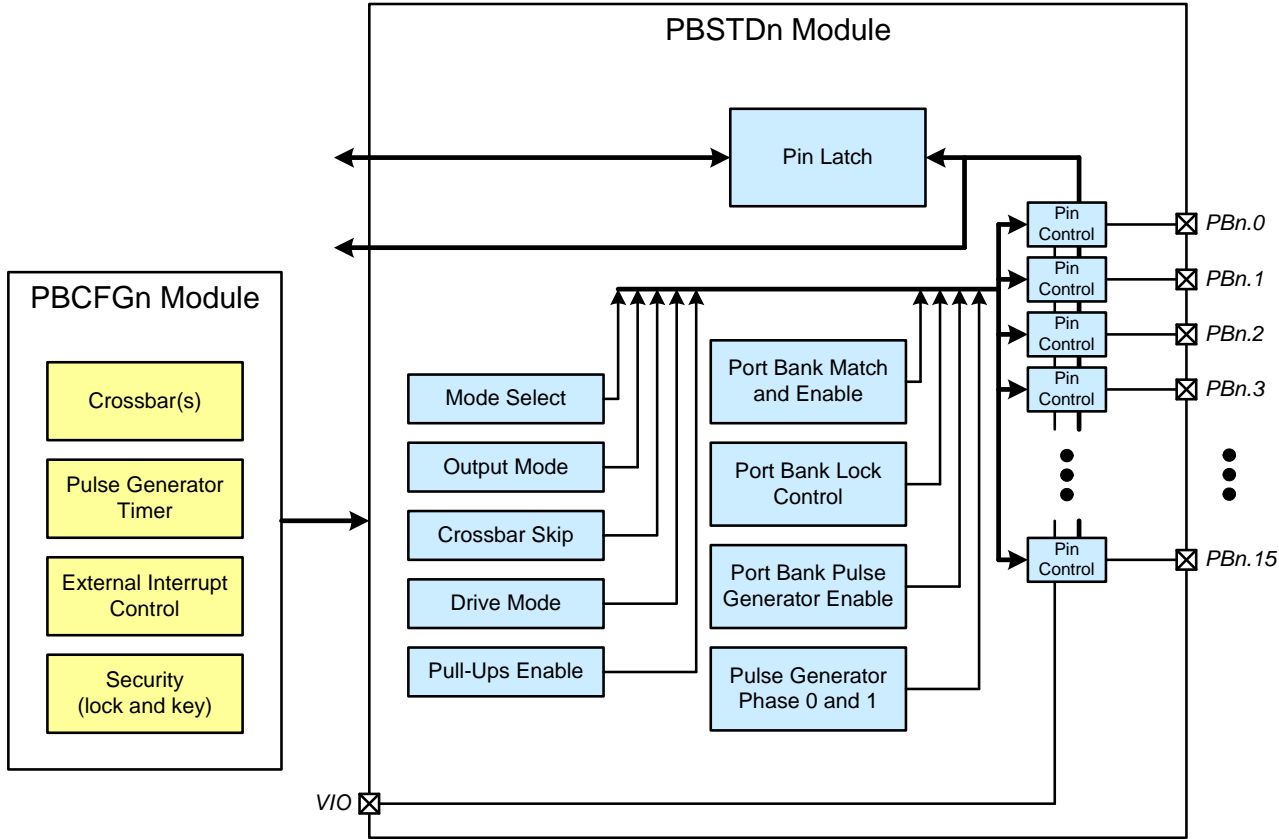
PBSTDn Module

Pin Latch

PBCFGn Module

Crossbar(s)

Pulse Generator Timer

External Interrupt Control

Security (lock and key)

Mode Select

Output Mode

Crossbar Skip

Drive Mode

Pull-Ups Enable

Port Bank Match and Enable

Port Bank Lock Control

Port Bank Pulse Generator Enable

Pulse Generator Phase 0 and 1

Pin Control

Pin Control

Pin Control

Pin Control

Pin Control

PBn.0

PBn.1

PBn.2

PBn.3

PBn.15

VIO